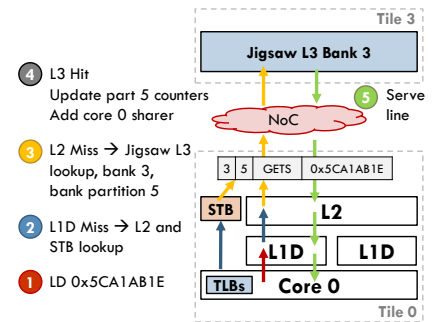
Tile 3

Jigsaw L3 Bank 3

4 L3 Hit
Update part 5 counters
Add core 0 sharer

NoC

5 Serve line

3 L2 Miss → Jigsaw L3 lookup, bank 3, bank partition 5

| 3 | 5 | GETS | 0x5CA1AB1E |
|---|---|---|---|

STB

L2

2 L1D Miss → L2 and STB lookup

L1D

L1D

1 LD 0x5CA1AB1E

TLBs

Core 0

Tile 0